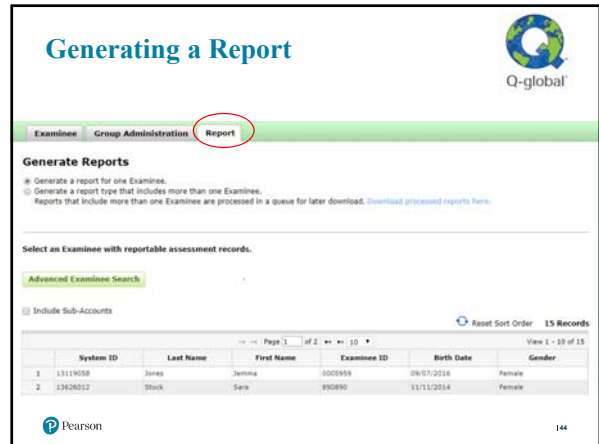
Generating a Report

Q-global

Examinee Group Administration Report

Generate Reports

Generate a report for one Examinee.
Generate a report type that includes more than one Examinee.
Reports that include more than one Examinee are processed in a queue for later download. Download processed reports here.

Select an Examinee with reportable assessment records.

Advanced Examinee Search

Include Sub-Accounts

Reset Sort Order 15 Records

Page 1 of 2 10

View 1 - 10 of 15

| | System ID | Last Name | First Name | Examinee ID | Birth Date | Gender |
|---|---|---|---|---|---|---|
| 1 | 13119058 | Jones | Jemma | 0005959 | 09/07/2016 | Female |
| 2 | 13626012 | Stock | Sara | 890890 | 11/11/2014 | Female |

Pearson

44